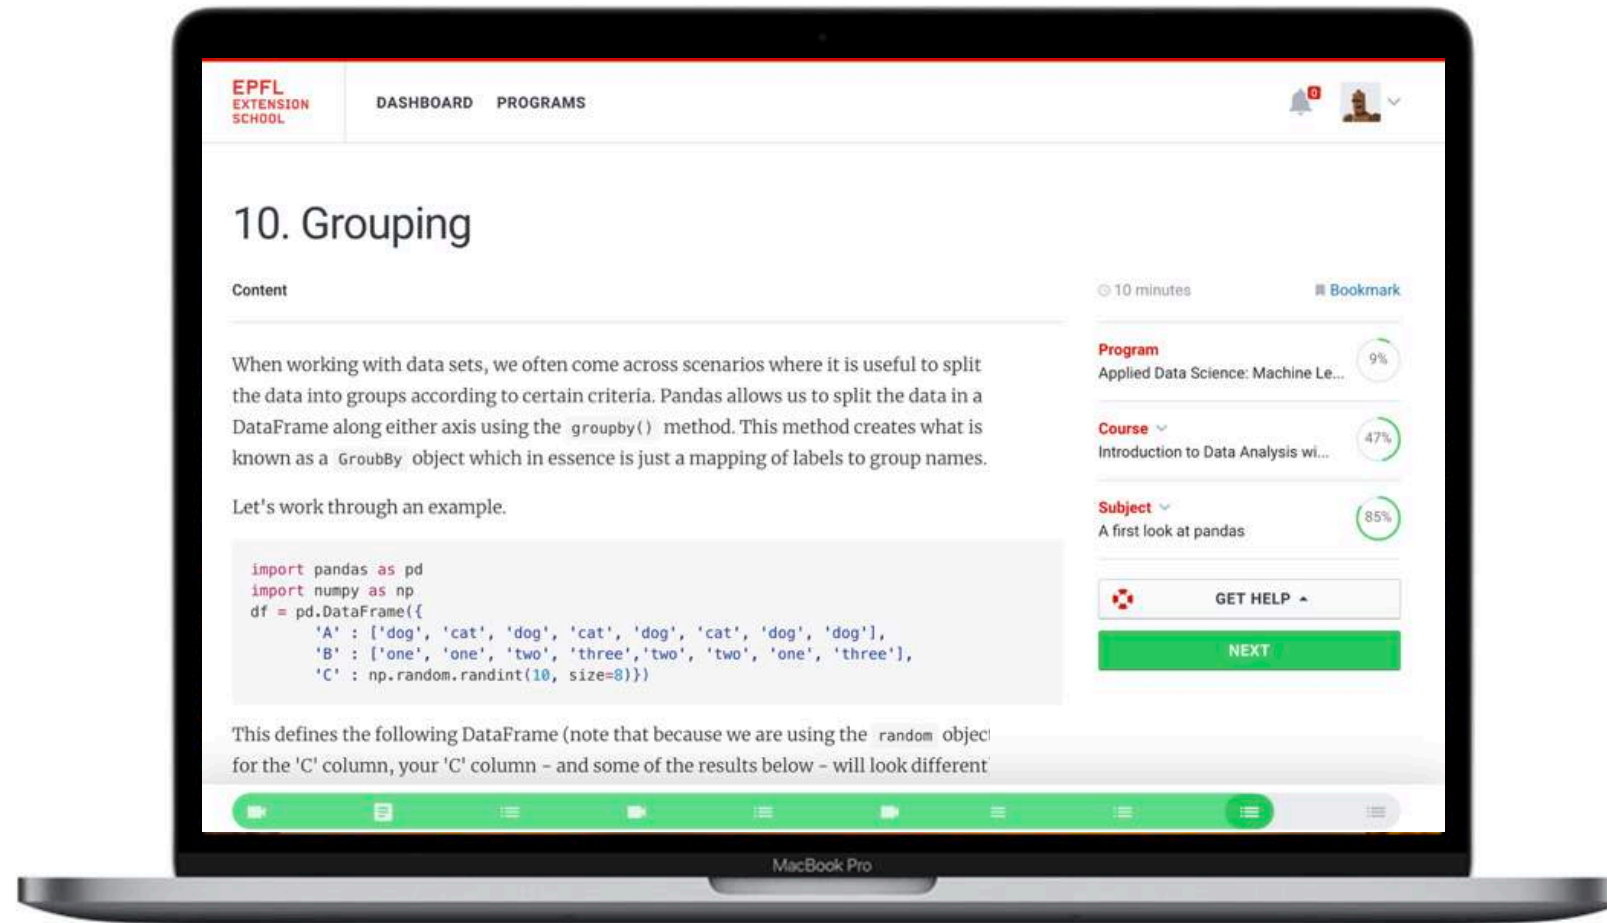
EPFL
EXTENSION
SCHOOL

DASHBOARD PROGRAMS

0

10. Grouping

Content

10 minutes Bookmark

When working with data sets, we often come across scenarios where it is useful to split the data into groups according to certain criteria. Pandas allows us to split the data in a DataFrame along either axis using the groupby() method. This method creates what is known as a GroubBy object which in essence is just a mapping of labels to group names.

Let's work through an example.

```
import pandas as pd
import numpy as np
df = pd.DataFrame({
        'A' : ['dog', 'cat', 'dog', 'cat', 'dog', 'cat', 'dog', 'dog'],
        'B' : ['one', 'one', 'two', 'three','two', 'two', 'one', 'three'],
        'C' : np.random.randint(10, size=8)})
```

This defines the following DataFrame (note that because we are using the random objec for the 'C' column, your 'C' column - and some of the results below - will look different

Program
Applied Data Science: Machine Le...
9%

Course
Introduction to Data Analysis wi...
47%

Subject
A first look at pandas
85%

GET HELP

NEXT

MacBook Pro